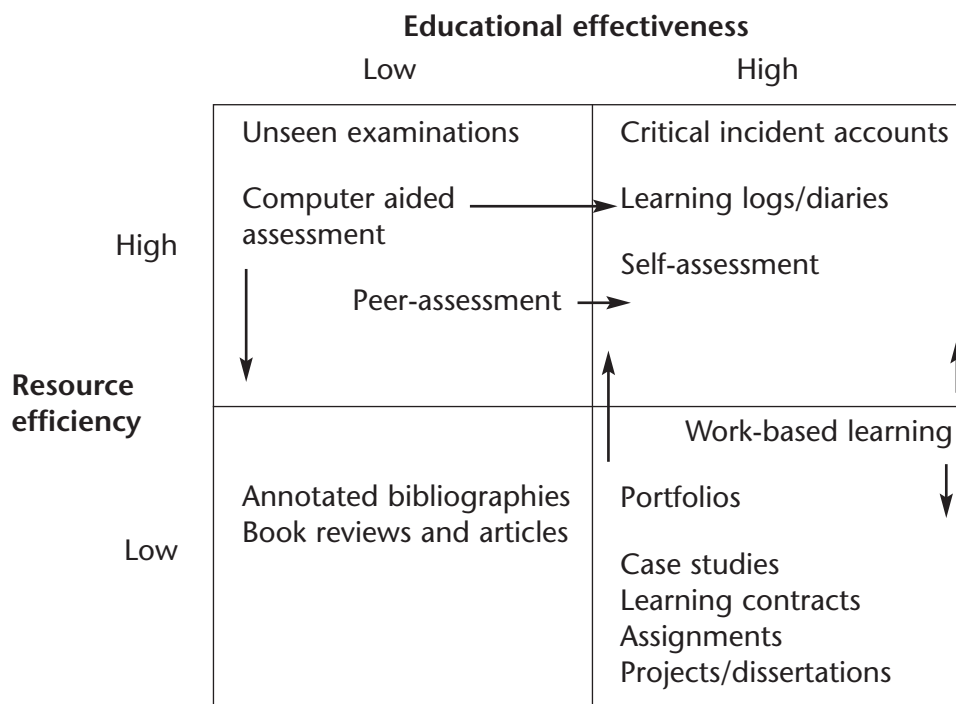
**Educational effectiveness**

Low

High

High

**Resource efficiency**

Low

Unseen examinations

Computer aided assessment

Peer-assessment

Critical incident accounts

Learning logs/diaries

Self-assessment

Work-based learning

Annotated bibliographies
Book reviews and articles

Portfolios

Case studies
Learning contracts
Assignments
Projects/dissertations